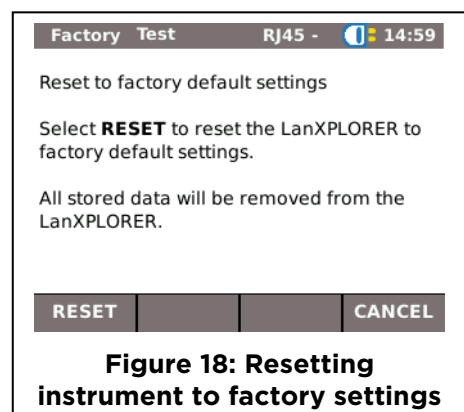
Factory Test RJ45 - 14:59

Reset to factory default settings

Select **RESET** to reset the LanXPLORER to factory default settings.

All stored data will be removed from the LanXPLORER.

RESET CANCEL

Figure 18: Resetting instrument to factory settings